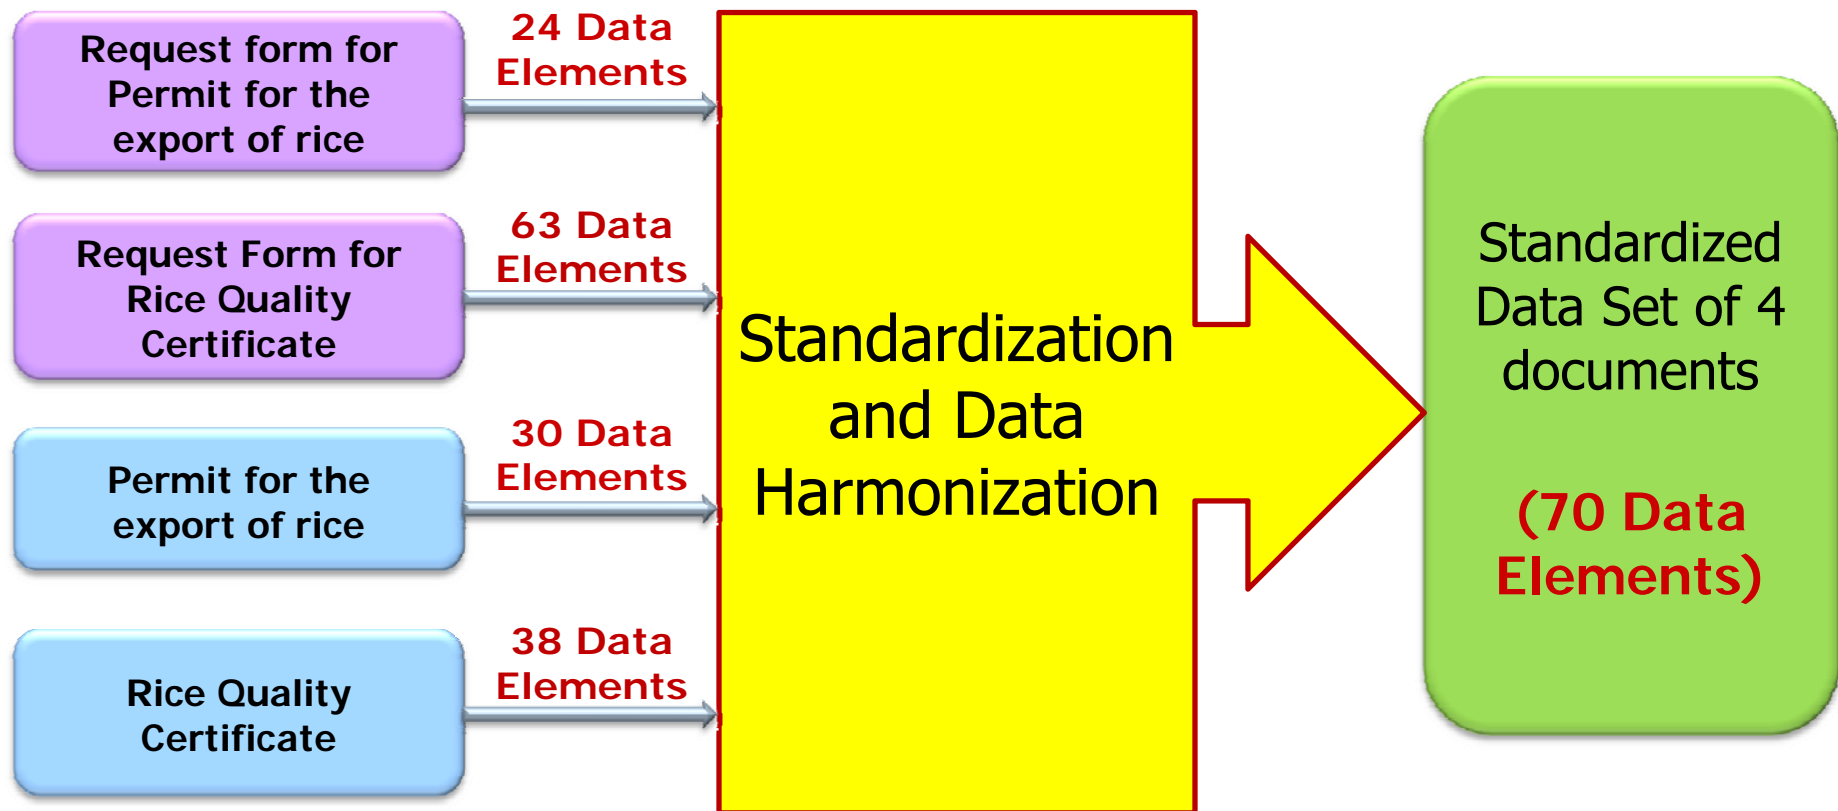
Request form for Permit for the export of rice

24 Data Elements

Request Form for Rice Quality Certificate

63 Data Elements

Permit for the export of rice

30 Data Elements

Rice Quality Certificate

38 Data Elements

Standardization and Data Harmonization

Standardized Data Set of 4 documents

(70 Data Elements)